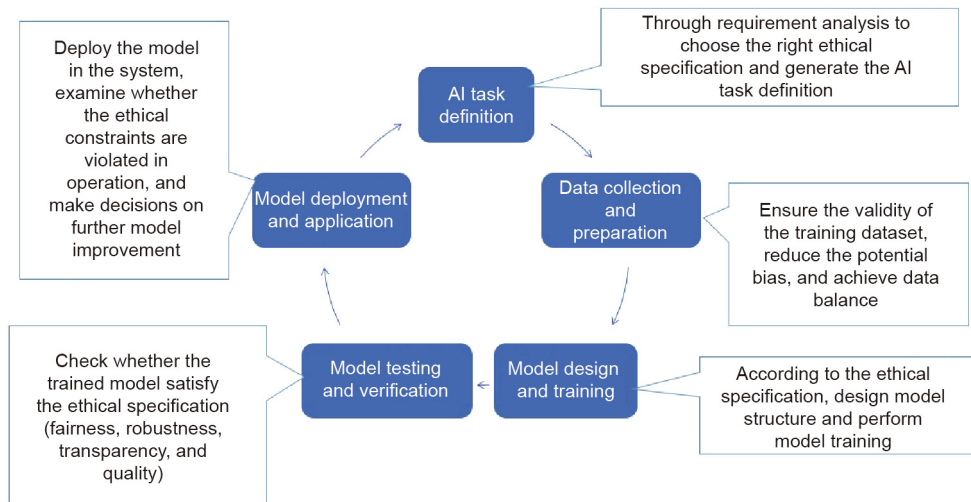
Deploy the model in the system, examine whether the ethical constraints are violated in operation, and make decisions on further model improvement

AI task definition

Through requirement analysis to choose the right ethical specification and generate the AI task definition

Model deployment and application

Data collection and preparation

Ensure the validity of the training dataset, reduce the potential bias, and achieve data balance

Check whether the trained model satisfy the ethical specification (fairness, robustness, transparency, and quality)

Model testing and verification

Model design and training

According to the ethical specification, design model structure and perform model training